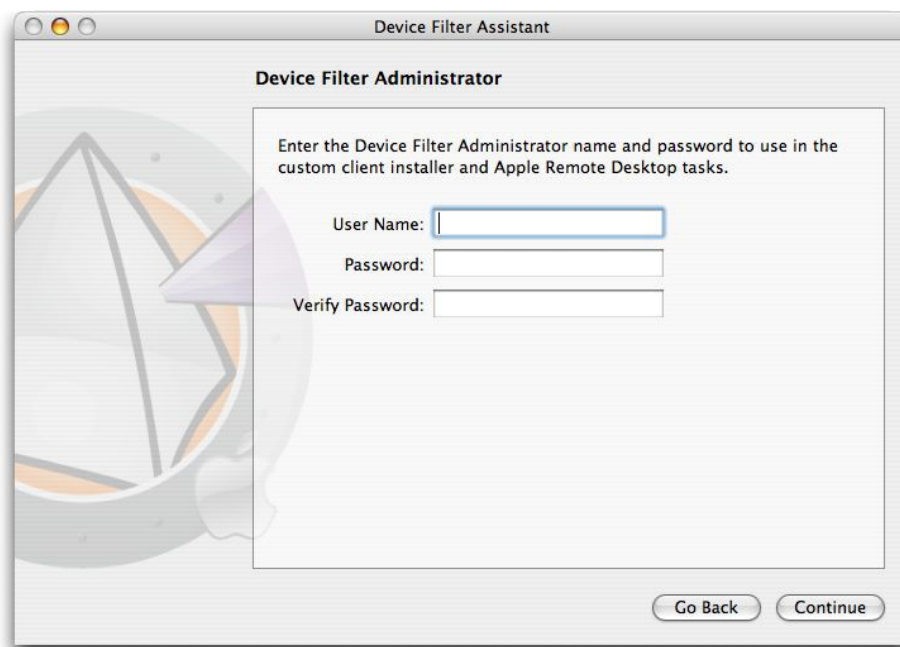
Device Filter Assistant

Device Filter Administrator

Enter the Device Filter Administrator name and password to use in the custom client installer and Apple Remote Desktop tasks.

User Name:

Password:

Verify Password:

Go Back

Continue